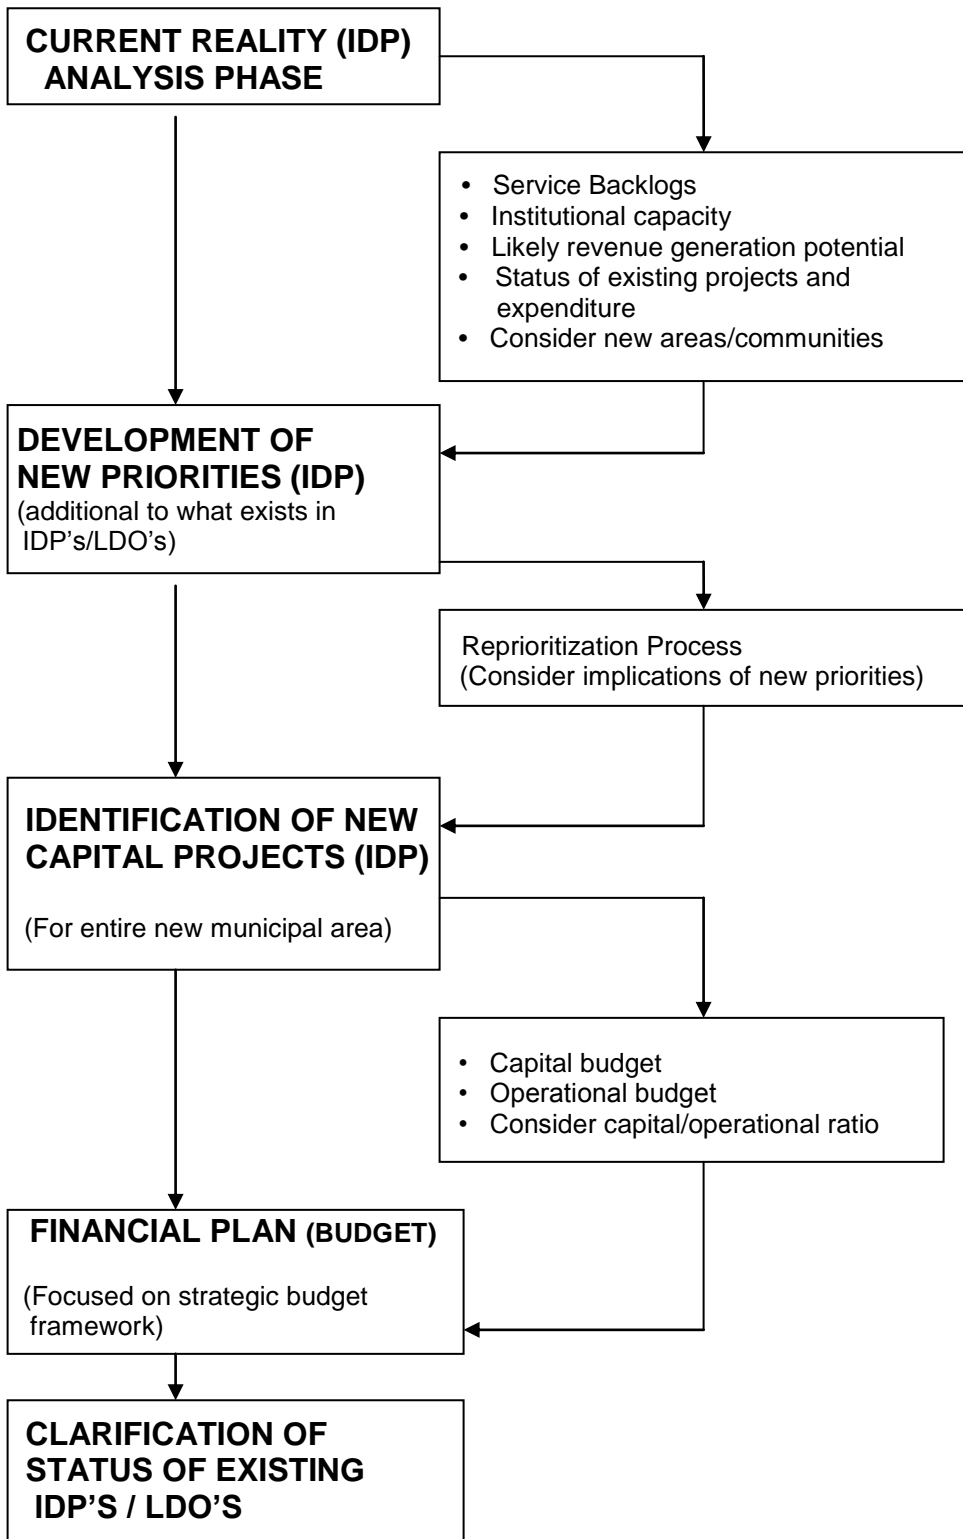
CURRENT REALITY (IDP) ANALYSIS PHASE

• Service Backlogs
• Institutional capacity
• Likely revenue generation potential
• Status of existing projects and expenditure
• Consider new areas/communities

DEVELOPMENT OF NEW PRIORITIES (IDP)
(additional to what exists in IDP's/LDO's)

Reprioritization Process
(Consider implications of new priorities)

IDENTIFICATION OF NEW CAPITAL PROJECTS (IDP)

(For entire new municipal area)

• Capital budget
• Operational budget
• Consider capital/operational ratio

FINANCIAL PLAN (BUDGET)

(Focused on strategic budget framework)

CLARIFICATION OF STATUS OF EXISTING IDP'S / LDO'S